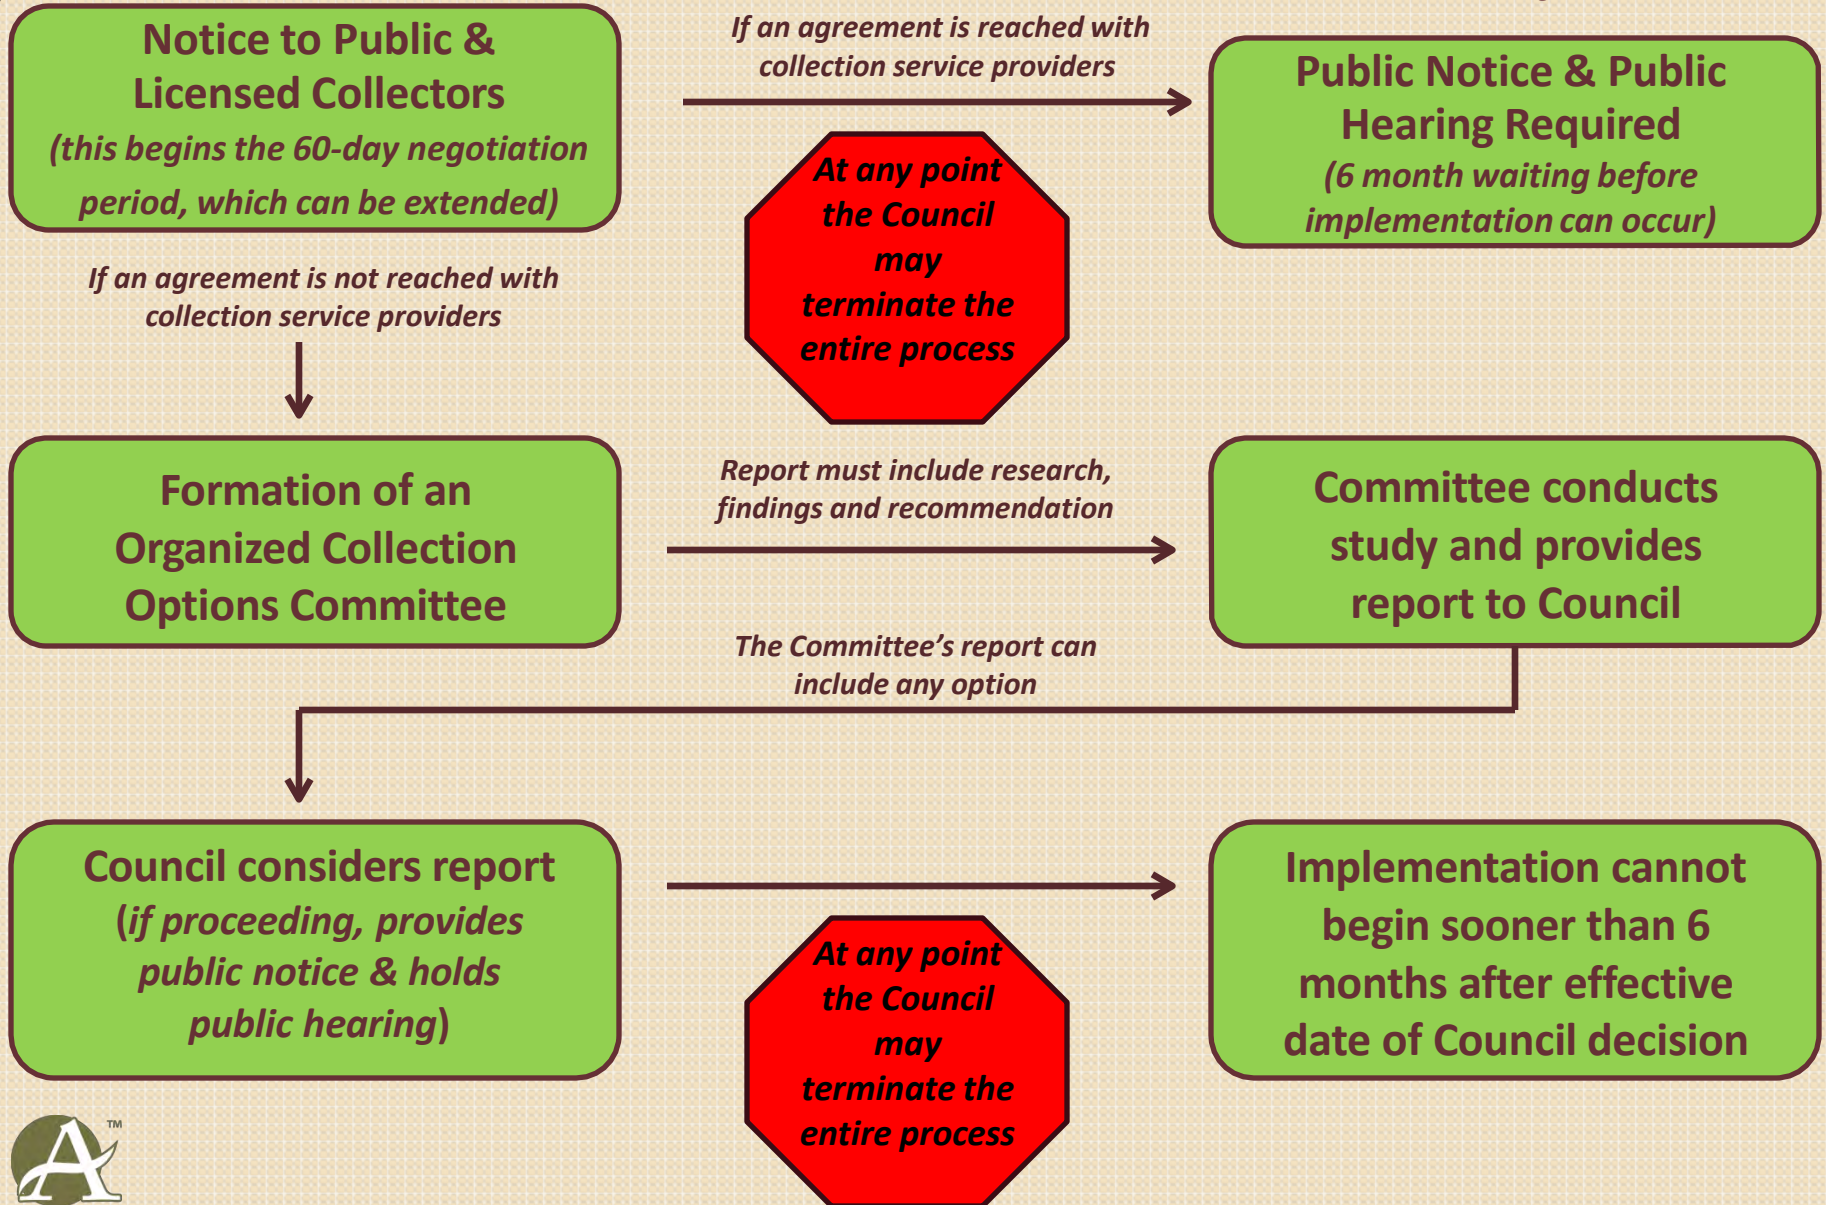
Notice to Public & Licensed Collectors (this begins the 60-day negotiation period, which can be extended)

If an agreement is reached with collection service providers

Public Notice & Public Hearing Required (6 month waiting before implementation can occur)

At any point the Council may terminate the entire process

If an agreement is not reached with collection service providers

Formation of an Organized Collection Options Committee

Report must include research, findings and recommendation

Committee conducts study and provides report to Council

The Committee's report can include any option

Council considers report (if proceeding, provides public notice & holds public hearing)

Implementation cannot begin sooner than 6 months after effective date of Council decision

At any point the Council may terminate the entire process

A™